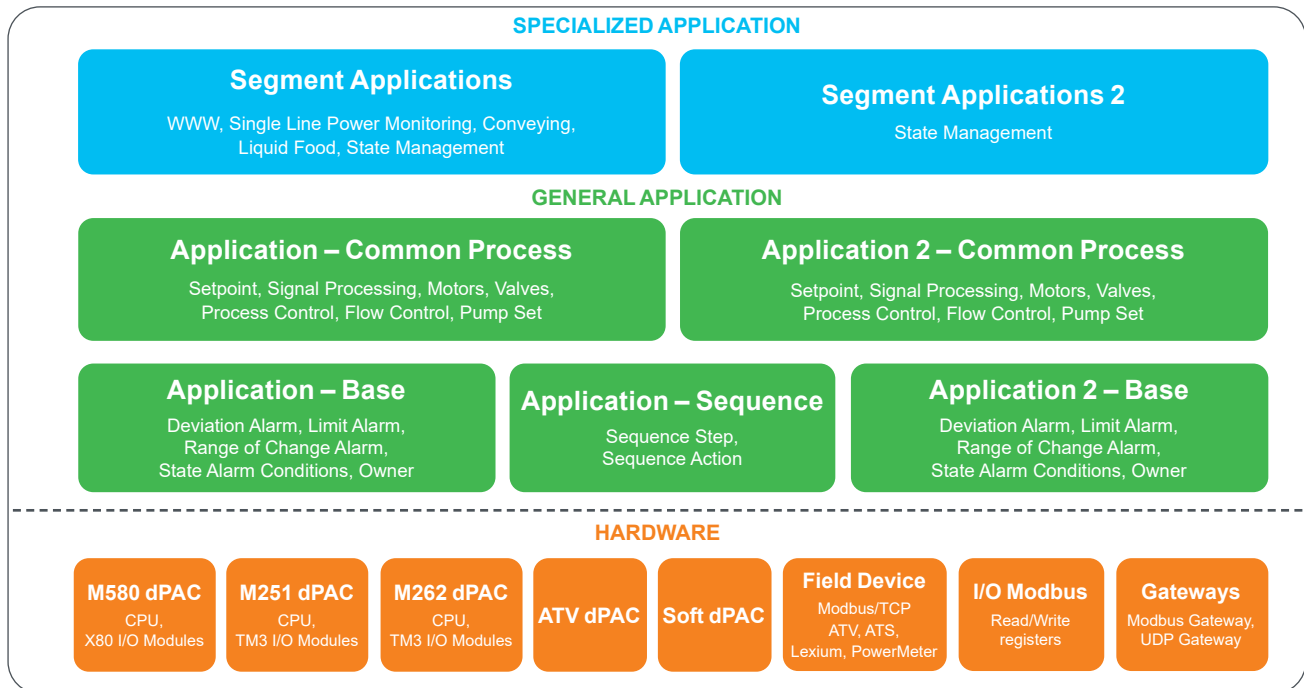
SPECIALIZED APPLICATION

Segment Applications
WWW, Single Line Power Monitoring, Conveying, Liquid Food, State Management

Segment Applications 2
State Management

GENERAL APPLICATION

Application – Common Process
Setpoint, Signal Processing, Motors, Valves, Process Control, Flow Control, Pump Set

Application 2 – Common Process
Setpoint, Signal Processing, Motors, Valves, Process Control, Flow Control, Pump Set

Application – Base
Deviation Alarm, Limit Alarm, Range of Change Alarm, State Alarm Conditions, Owner

Application – Sequence
Sequence Step, Sequence Action

Application 2 – Base
Deviation Alarm, Limit Alarm, Range of Change Alarm, State Alarm Conditions, Owner

HARDWARE

M580 dPAC
CPU, X80 I/O Modules

M251 dPAC
CPU, TM3 I/O Modules

M262 dPAC
CPU, TM3 I/O Modules

ATV dPAC

Soft dPAC

Field Device
Modbus/TCP ATV, ATS, Lexium, PowerMeter

I/O Modbus
Read/Write registers

Gateways
Modbus Gateway, UDP Gateway